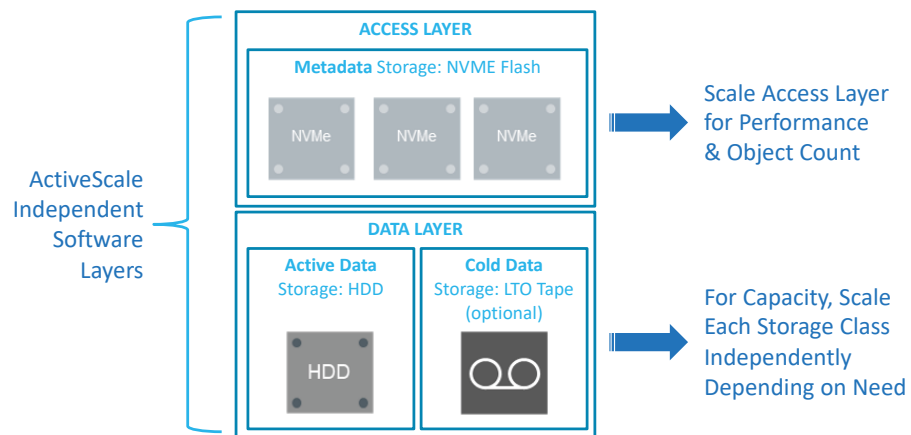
ActiveScale Independent Software Layers

ACCESS LAYER

Metadata Storage: NVME Flash

NVMe

NVMe

NVMe

Scale Access Layer for Performance & Object Count

DATA LAYER

Active Data Storage: HDD

HDD

Cold Data Storage: LTO Tape (optional)

For Capacity, Scale Each Storage Class Independently Depending on Need